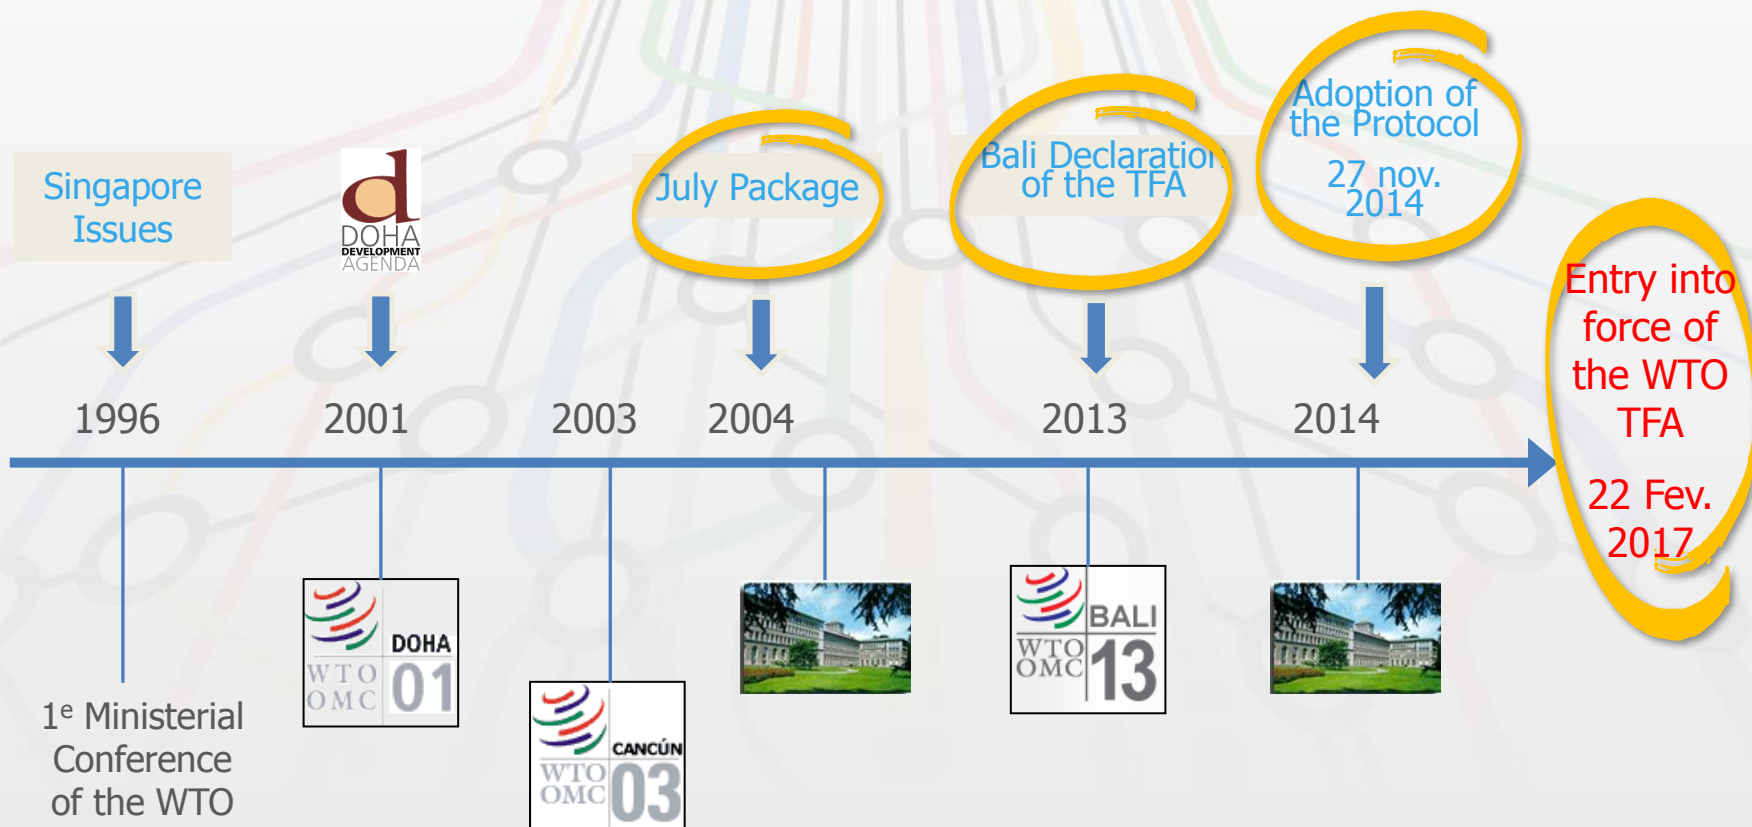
Singapore Issues

d
DOHA
DEVELOPMENT
AGENDA

July Package

Bali Declaration of the TFA

Adoption of the Protocol

27 nov. 2014

Entry into force of the WTO TFA

22 Fev. 2017

1996

2001

2003

2004

2013

2014

1$^{e}$ Ministerial Conference of the WTO

DOHA
WTO
OMC
01

CANCÚN
WTO
OMC
03

BALI
WTO
OMC
13